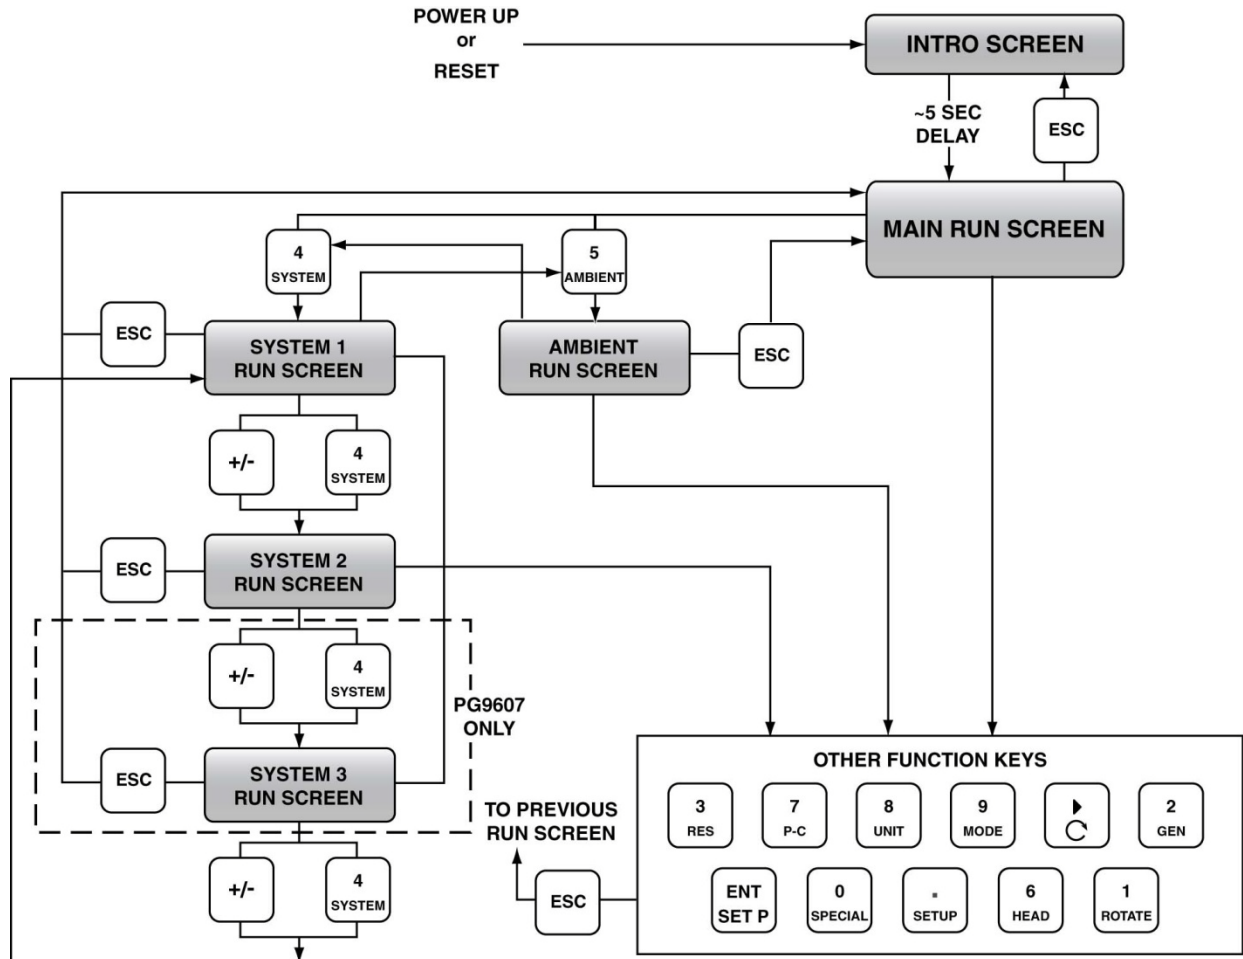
POWER UP
or
RESET

INTRO SCREEN

~5 SEC
DELAY

ESC

MAIN RUN SCREEN

4
SYSTEM

5
AMBIENT

ESC

SYSTEM 1
RUN SCREEN

AMBIENT
RUN SCREEN

ESC

+/-

4
SYSTEM

ESC

SYSTEM 2
RUN SCREEN

+/-

4
SYSTEM

PG9607
ONLY

ESC

SYSTEM 3
RUN SCREEN

TO PREVIOUS
RUN SCREEN

+/-

4
SYSTEM

ESC

OTHER FUNCTION KEYS

3
RES

7
P-C

8
UNIT

9
MODE

2
GEN

ENT
SET P

0
SPECIAL

.
SETUP

6
HEAD

1
ROTATE